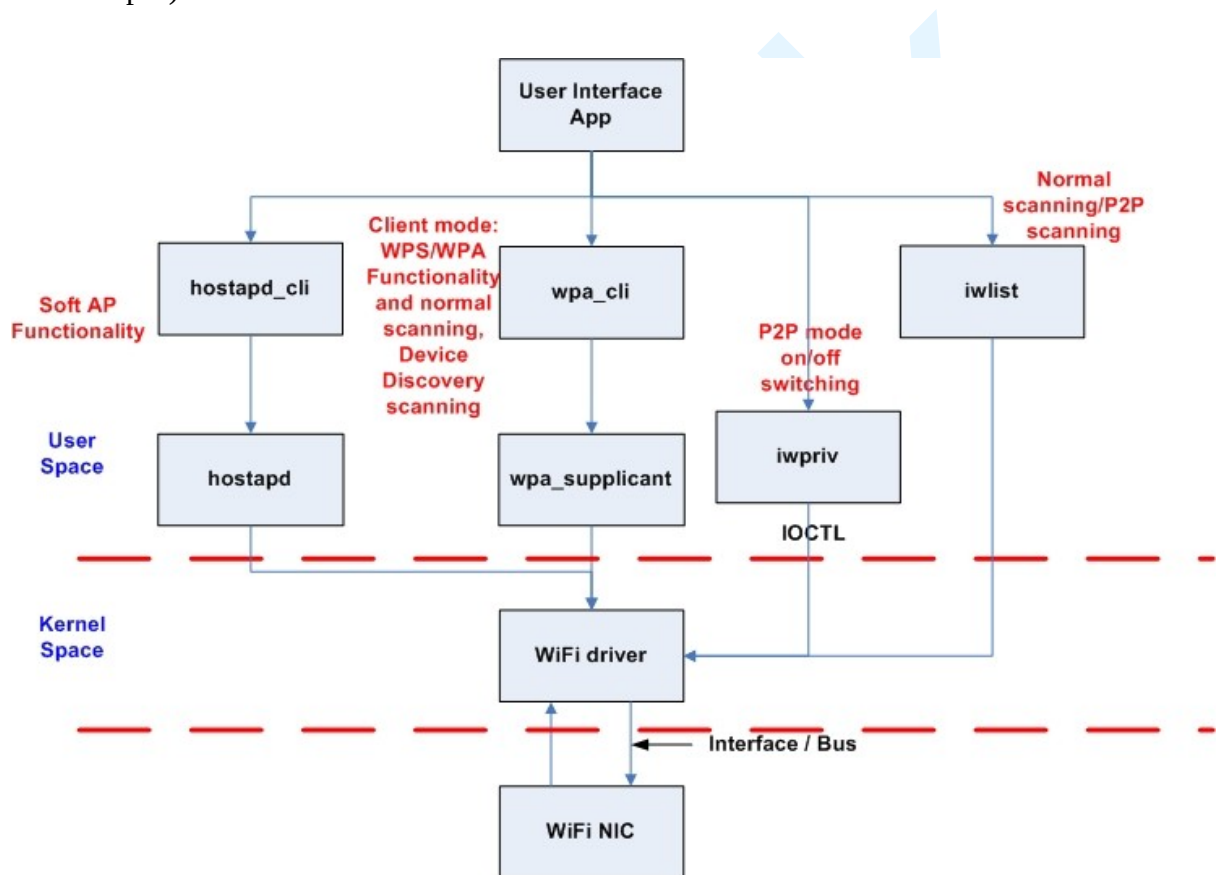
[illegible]

User Interface App

Normal scanning/P2P scanning

Client mode: WPS/WPA Functionality and normal scanning, Device Discovery scanning

hostapd_cli

wpa_cli

iwlist

Soft AP Functionality

P2P mode on/off switching

User Space

hostapd

wpa_supplicant

iwpriv

IOCTL

Kernel Space

WiFi driver

Interface / Bus

WiFi NIC